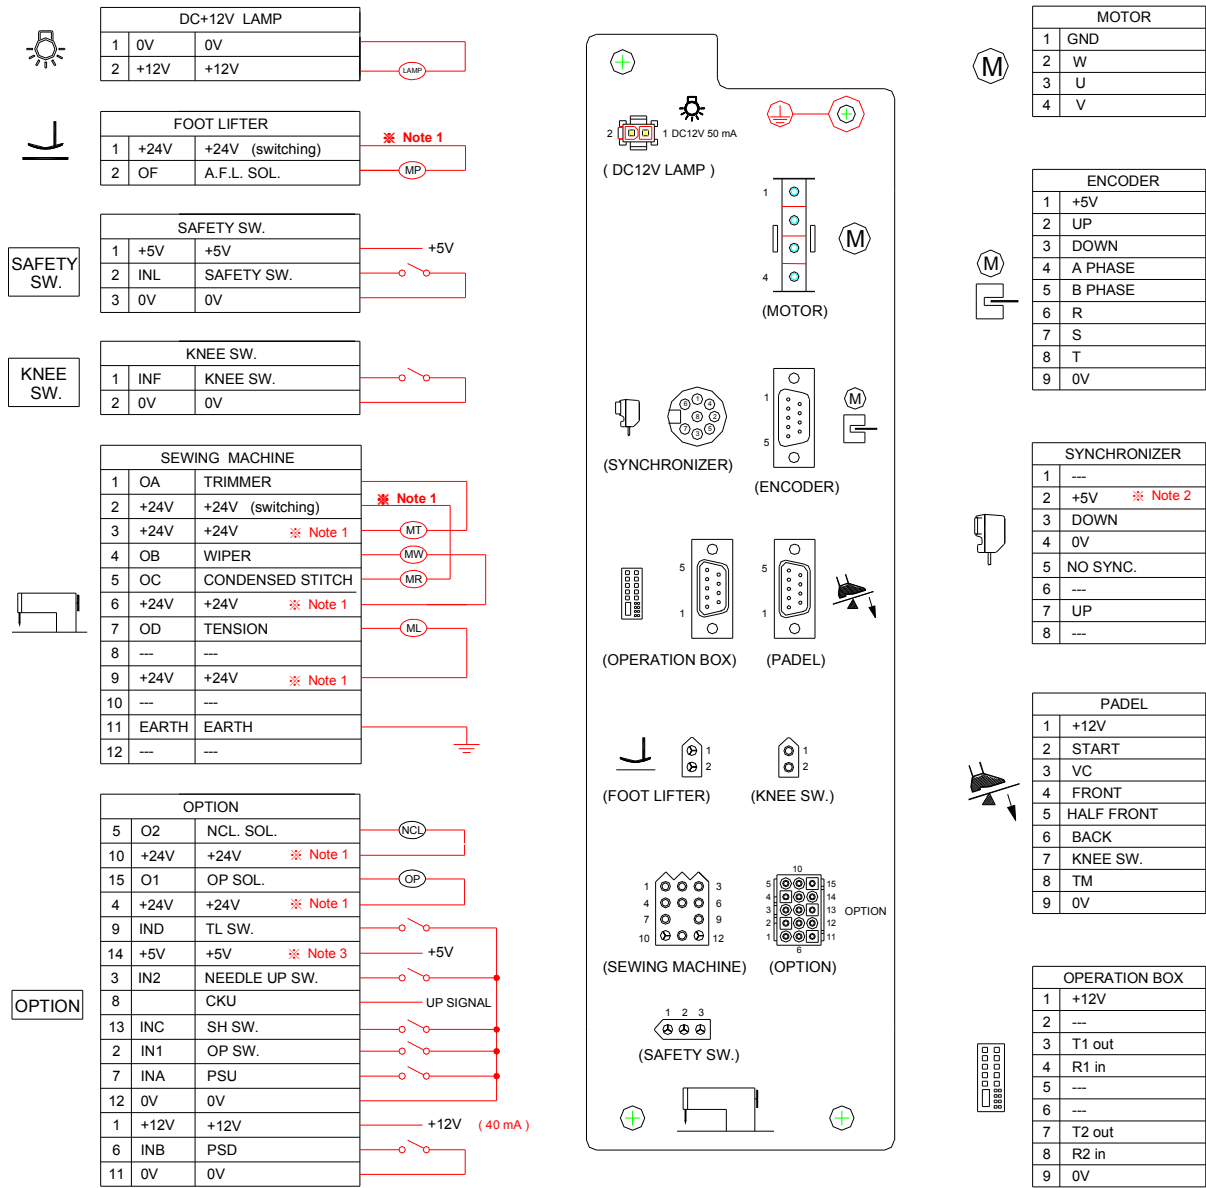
DC+12V LAMP

| 1 | 0V | 0V |
|---|---|---|
| 2 | +12V | +12V |

LAMP

FOOT LIFTER

| 1 | +24V | +24V (switching) |
|---|---|---|
| 2 | OF | A.F.L. SOL. |

※ Note 1

MP

SAFETY SW.

SAFETY SW.

| 1 | +5V | +5V |
|---|---|---|
| 2 | INL | SAFETY SW. |
| 3 | 0V | 0V |

+5V

KNEE SW.

KNEE SW.

| 1 | INF | KNEE SW. |
|---|---|---|
| 2 | 0V | 0V |

SEWING MACHINE

| 1 | OA | TRIMMER |
|---|---|---|
| 2 | +24V | +24V (switching) |
| 3 | +24V | +24V ※ Note 1 |
| 4 | OB | WIPER |
| 5 | OC | CONDENSED STITCH |
| 6 | +24V | +24V ※ Note 1 |
| 7 | OD | TENSION |
| 8 | --- | --- |
| 9 | +24V | +24V ※ Note 1 |
| 10 | --- | --- |
| 11 | EARTH | EARTH |
| 12 | --- | --- |

※ Note 1

MT

MW

MR

ML

OPTION

OPTION

| 5 | O2 | NCL. SOL. |
|---|---|---|
| 10 | +24V | +24V ※ Note 1 |
| 15 | O1 | OP SOL. |
| 4 | +24V | +24V ※ Note 1 |
| 9 | IND | TL SW. |
| 14 | +5V | +5V ※ Note 3 |
| 3 | IN2 | NEEDLE UP SW. |
| 8 | | CKU |
| 13 | INC | SH SW. |
| 2 | IN1 | OP SW. |
| 7 | INA | PSU |
| 12 | 0V | 0V |
| 1 | +12V | +12V |
| 6 | INB | PSD |
| 11 | 0V | 0V |

NCL

OP

+5V

UP SIGNAL

+12V ( 40 mA )

2 1 DC12V 50 mA

( DC12V LAMP )

1

4

M

(MOTOR)

(SYNCHRONIZER)

1

5

M

(ENCODER)

5

1

5

1

(OPERATION BOX)

(PADEL)

1

2

1

2

(FOOT LIFTER)

(KNEE SW.)

1 3
4 6
7 9
10 12

10
5 15
4 14
3 13 OPTION
2 12
1 11
6

(SEWING MACHINE)

(OPTION)

1 2 3

(SAFETY SW.)

MOTOR

| 1 | GND |
|---|---|
| 2 | W |
| 3 | U |
| 4 | V |

M

ENCODER

| 1 | +5V |
|---|---|
| 2 | UP |
| 3 | DOWN |
| 4 | A PHASE |
| 5 | B PHASE |
| 6 | R |
| 7 | S |
| 8 | T |
| 9 | 0V |

M

SYNCHRONIZER

| 1 | --- |
|---|---|
| 2 | +5V ※ Note 2 |
| 3 | DOWN |
| 4 | 0V |
| 5 | NO SYNC. |
| 6 | --- |
| 7 | UP |
| 8 | --- |

PADEL

| 1 | +12V |
|---|---|
| 2 | START |
| 3 | VC |
| 4 | FRONT |
| 5 | HALF FRONT |
| 6 | BACK |
| 7 | KNEE SW. |
| 8 | TM |
| 9 | 0V |

OPERATION BOX

| 1 | +12V |
|---|---|
| 2 | --- |
| 3 | T1 out |
| 4 | R1 in |
| 5 | --- |
| 6 | --- |
| 7 | T2 out |
| 8 | R2 in |
| 9 | 0V |